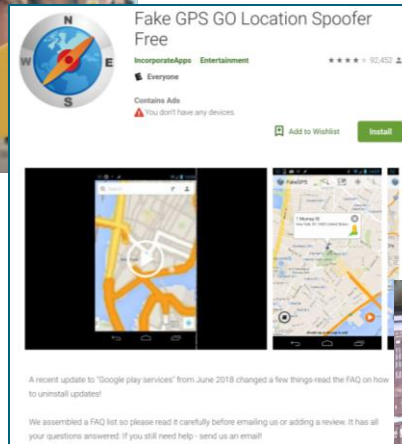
N
W
E
S

Fake GPS GO Location Spoofer Free

IncorporateApps Entertainment

★★★★ 92,452

Everyone

Contains Ads

You don't have any devices

Add to Wishlist

Install

Search

FakeGPS

1 Murray St
New York, NY 10007, United States

A recent update to "Google play services" from June 2018 changed a few things-read the FAQ on how to uninstall updates!

We assembled a FAQ list so please read it carefully before emailing us or adding a review. It has all your questions answered. If you still need help - send us an email!